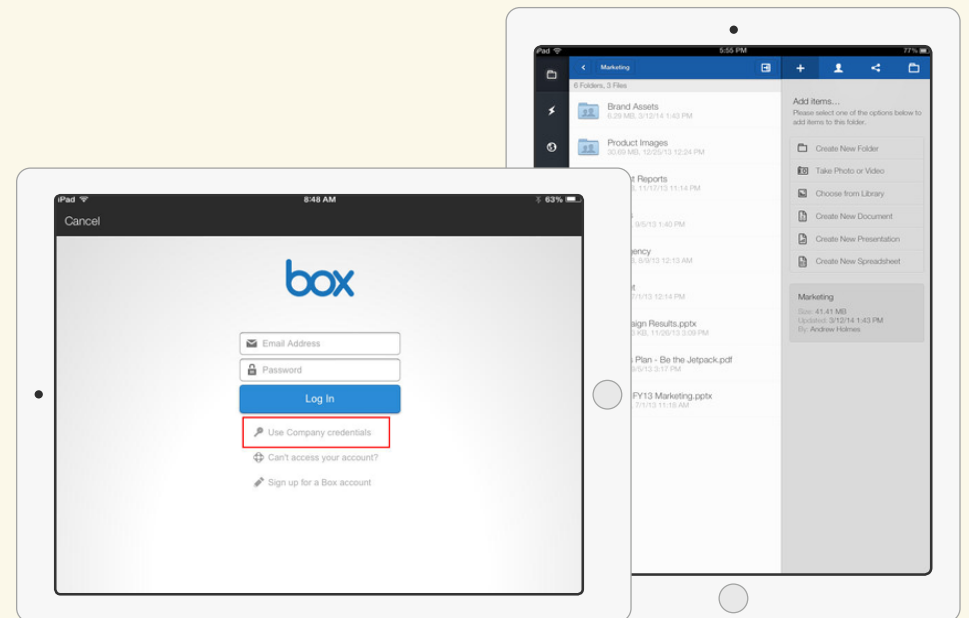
iPad
5:55 PM
77%
Marketing
6 Folders, 3 Files
Brand Assets
6.28 MB, 3/12/14 1:43 PM
Product Images
30.69 MB, 12/25/13 12:24 PM
t Reports
5, 11/17/13 11:14 PM
9/5/13 1:40 PM
ency
3, 6/9/13 12:13 AM
t
7/1/13 12:14 PM
sign Results.pptx
5 KB, 11/26/13 3:09 PM
Plan - Be the Jetpack.pdf
9/5/13 3:17 PM
FY13 Marketing.pptx
7/1/13 11:18 AM
Add items...
Please select one of the options below to add items to this folder.
Create New Folder
Take Photo or Video
Choose from Library
Create New Document
Create New Presentation
Create New Spreadsheet
Marketing
Size: 41.41 MB
Updated: 3/12/14 1:43 PM
By: Andrew Holmes

iPad
8:48 AM
63%
Cancel
box
Email Address
Password
Log In
Use Company credentials
Can't access your account?
Sign up for a Box account